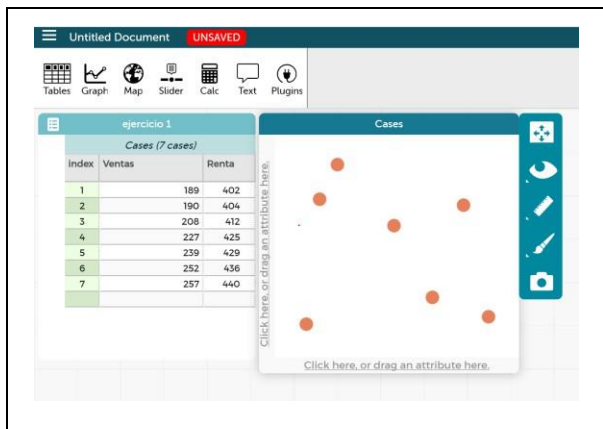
Untitled Document UNSAVED

Tables Graph Map Slider Calc Text Plugins

ejercicio 1

Cases (7 cases)

| index | Ventas | Renta |
|---|---|---|
| 1 | 189 | 402 |
| 2 | 190 | 404 |
| 3 | 208 | 412 |
| 4 | 227 | 425 |
| 5 | 239 | 429 |
| 6 | 252 | 436 |
| 7 | 257 | 440 |
| | | |

Cases

Click here, or drag an attribute here.

Click here, or drag an attribute here.